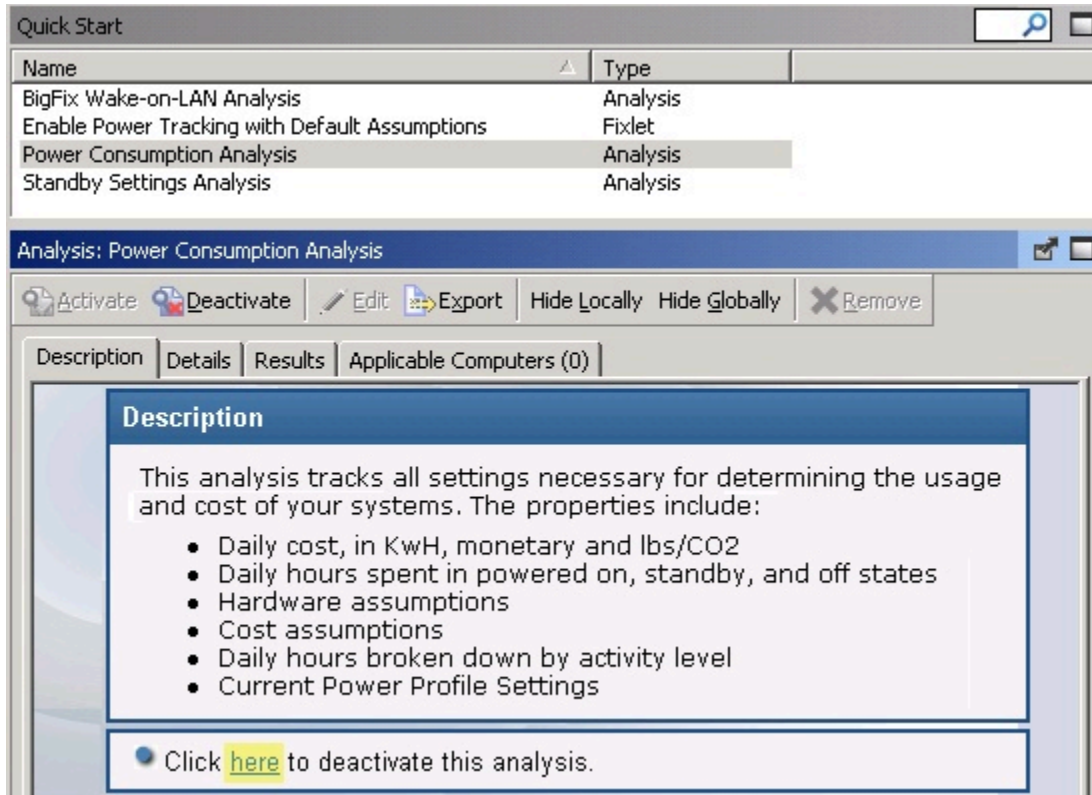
Quick Start

| Name | Type |
|---|---|
| BigFix Wake-on-LAN Analysis | Analysis |
| Enable Power Tracking with Default Assumptions | Fixlet |
| Power Consumption Analysis | Analysis |
| Standby Settings Analysis | Analysis |

Analysis: Power Consumption Analysis

Activate Deactivate Edit Export Hide Locally Hide Globally Remove

Description Details Results Applicable Computers (0)

Description

This analysis tracks all settings necessary for determining the usage and cost of your systems. The properties include:

- Daily cost, in KwH, monetary and lbs/CO2
- Daily hours spent in powered on, standby, and off states
- Hardware assumptions
- Cost assumptions
- Daily hours broken down by activity level
- Current Power Profile Settings

Click here to deactivate this analysis.